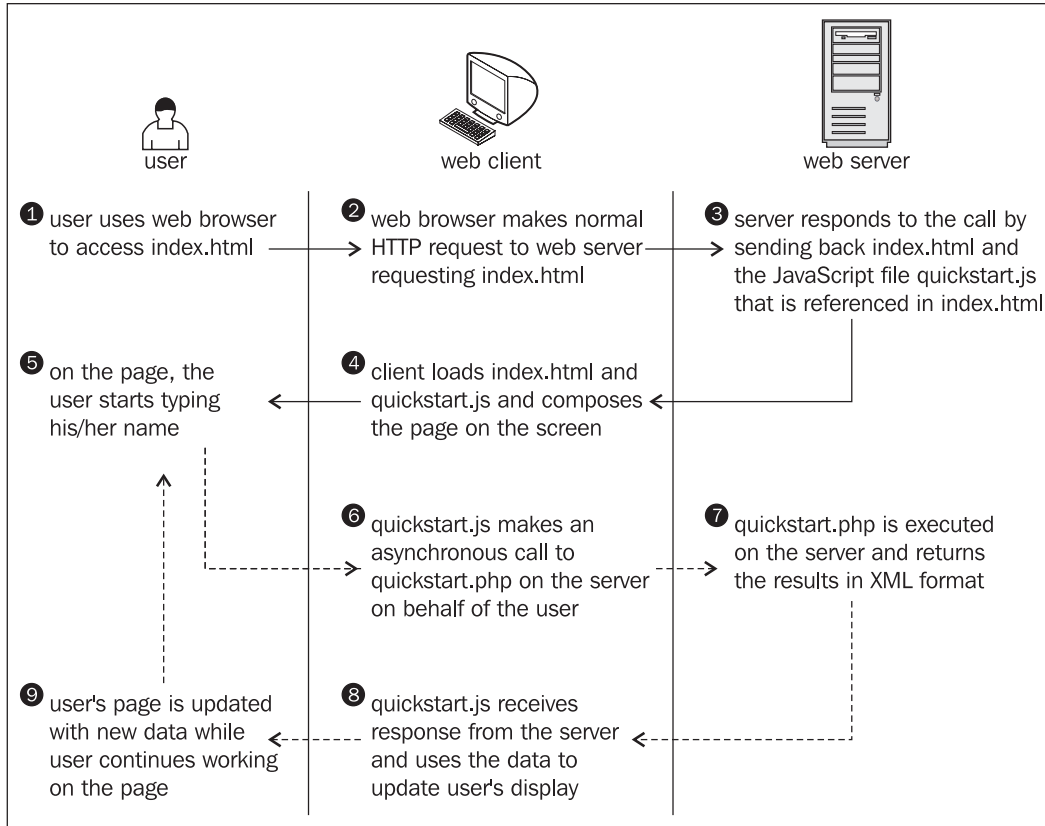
user

web client

web server

1 user uses web browser to access index.html

2 web browser makes normal HTTP request to web server requesting index.html

3 server responds to the call by sending back index.html and the JavaScript file quickstart.js that is referenced in index.html

5 on the page, the user starts typing his/her name

4 client loads index.html and quickstart.js and composes the page on the screen

6 quickstart.js makes an asynchronous call to quickstart.php on the server on behalf of the user

7 quickstart.php is executed on the server and returns the results in XML format

9 user's page is updated with new data while user continues working on the page

8 quickstart.js receives response from the server and uses the data to update user's display